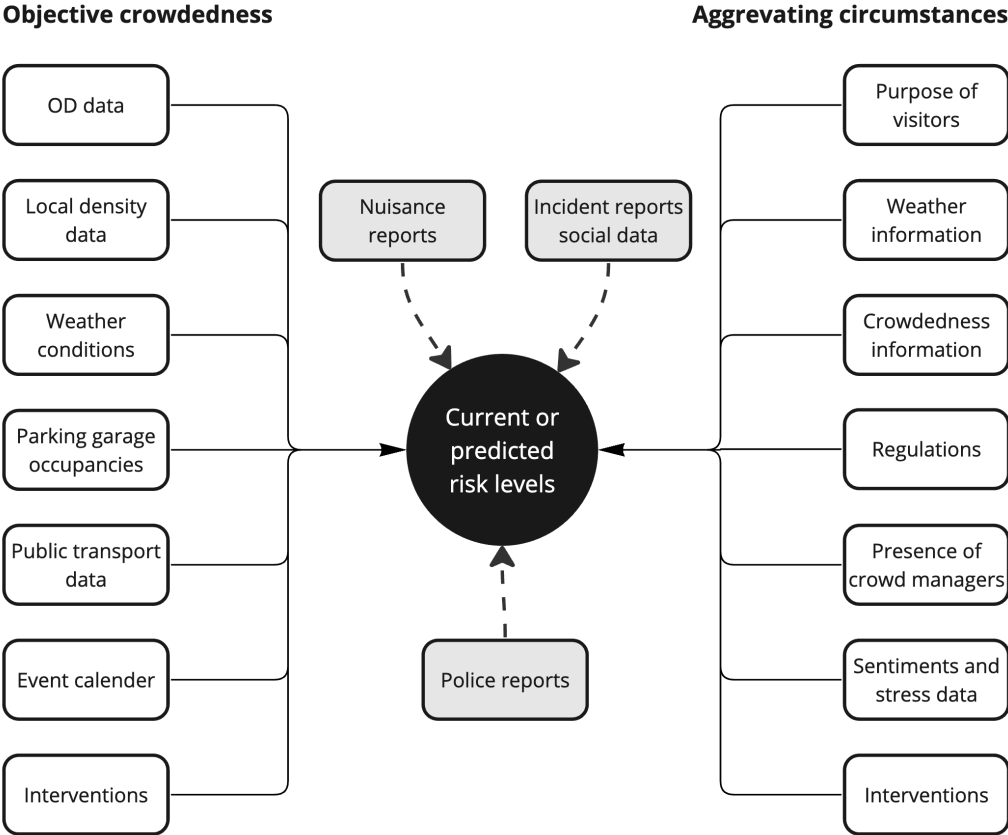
Objective crowdedness

Aggrevating circumstances

OD data

Local density data

Weather conditions

Parking garage occupancies

Public transport data

Event calender

Interventions

Nuisance reports

Incident reports social data

Current or predicted risk levels

Police reports

Purpose of visitors

Weather information

Crowdedness information

Regulations

Presence of crowd managers

Sentiments and stress data

Interventions